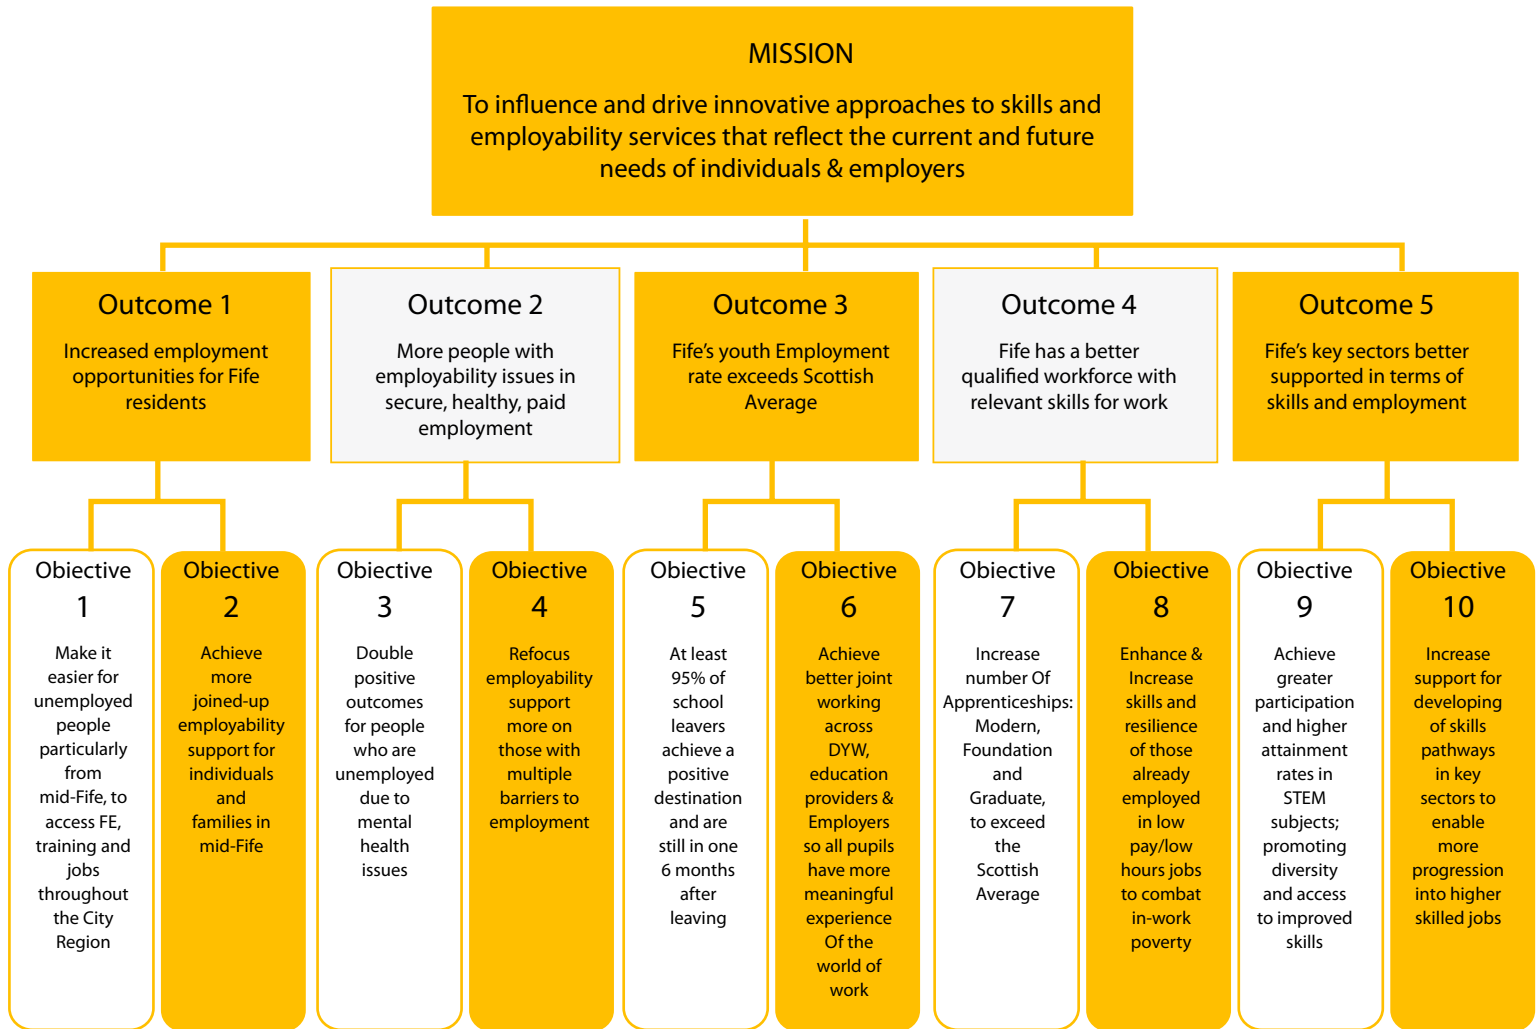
MISSION

To influence and drive innovative approaches to skills and employability services that reflect the current and future needs of individuals & employers

Outcome 1

Increased employment opportunities for Fife residents

Outcome 2

More people with employability issues in secure, healthy, paid employment

Outcome 3

Fife's youth Employment rate exceeds Scottish Average

Outcome 4

Fife has a better qualified workforce with relevant skills for work

Outcome 5

Fife's key sectors better supported in terms of skills and employment

Objective 1

Make it easier for unemployed people particularly from mid-Fife, to access FE, training and jobs throughout the City Region

Objective 2

Achieve more joined-up employability support for individuals and families in mid-Fife

Objective 3

Double positive outcomes for people who are unemployed due to mental health issues

Objective 4

Refocus employability support more on those with multiple barriers to employment

Objective 5

At least 95% of school leavers achieve a positive destination and are still in one 6 months after leaving

Objective 6

Achieve better joint working across DYW, education providers & Employers so all pupils have more meaningful experience Of the world of work

Objective 7

Increase number Of Apprenticeships: Modern, Foundation and Graduate, to exceed the Scottish Average

Objective 8

Enhance & Increase skills and resilience of those already employed in low pay/low hours jobs to combat in-work poverty

Objective 9

Achieve greater participation and higher attainment rates in STEM subjects; promoting diversity and access to improved skills

Objective 10

Increase support for developing of skills pathways in key sectors to enable more progression into higher skilled jobs